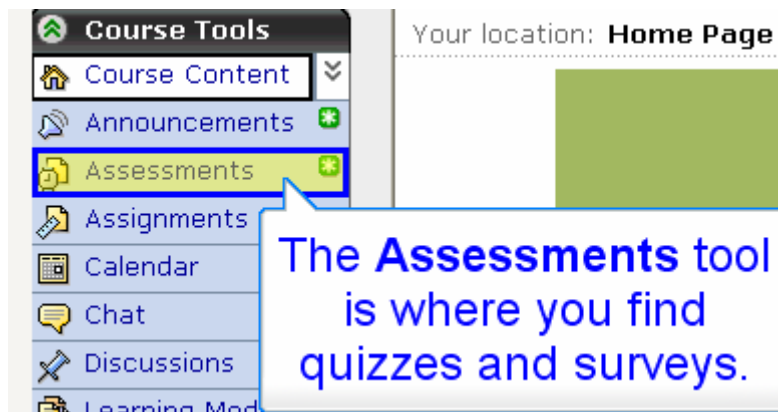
Course Tools

Course Content

Announcements

Assessments

Assignments

Calendar

Chat

Discussions

Learning Mod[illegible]

Your location: Home Page

The **Assessments** tool is where you find quizzes and surveys.